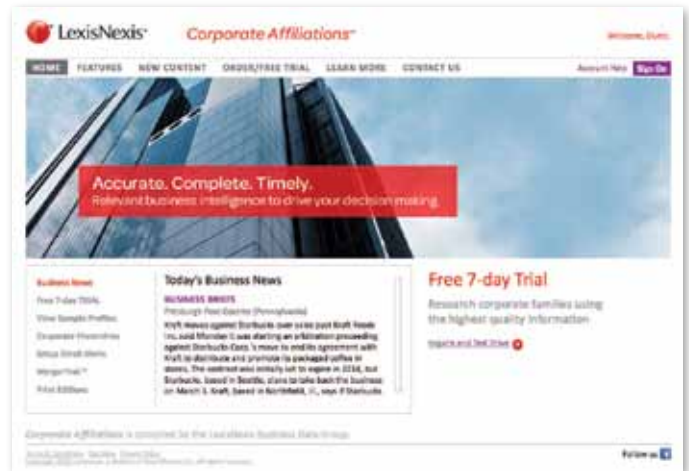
LexisNexis Corporate Affiliations

Welcome, Guest

HOME FEATURES NEW CONTENT ORDER/FREE TRIAL LEARN MORE CONTACT US

Account Help Sign On

Accurate. Complete. Timely.
Relevant business intelligence to drive your decision making.

Business News
Free 7-day Trials
View Sample Profiles
Corporate Hierarchies
Setup Email Alerts
Merger Find™
Print Editions

Today's Business News

BUSINESS BRIEFS
Pittsburgh Post-Gazette (Pennsylvania)

Kraft moves against Starbucks over ccoo post Kraft Foods Inc. said Monday it was starting an arbitration proceeding against Starbucks Corp.'s move to end its agreement with Kraft to distribute and promote its packaged coffee in stores. The contract was initially set to expire in 2014, but Starbucks, based in Seattle, plans to take back the business on March 1. Kraft, based in Northfield, Ill., says if Starbucks

Free 7-day Trial

Research corporate families using the highest quality information

Inquire and Test Drive

Corporate Affiliations is compiled by the LexisNexis Business Data Group.

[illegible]

Follow us